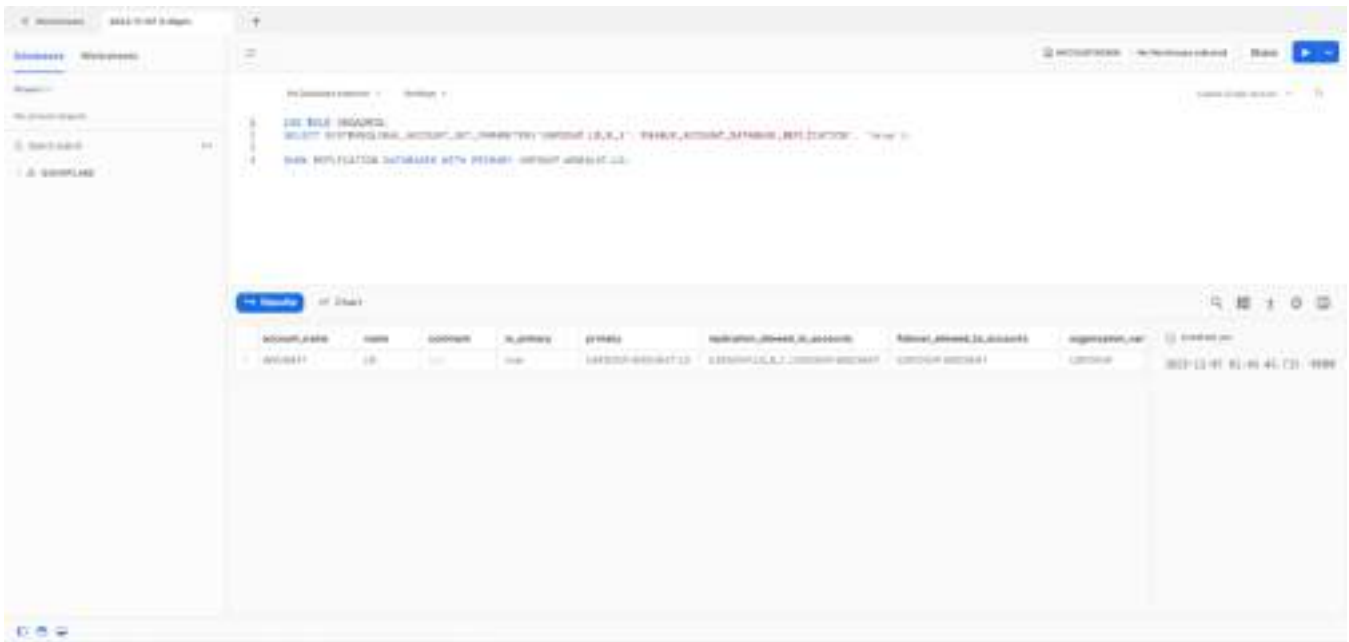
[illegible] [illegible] +

Databases Worksheets

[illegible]

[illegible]

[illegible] ...

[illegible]

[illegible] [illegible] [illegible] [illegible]

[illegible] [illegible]

1 USE ROLE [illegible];
2 SELECT SYSTEM$GLOBAL_ACCOUNT_SET_PARAMETER('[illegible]', 'ENABLE_ACCOUNT_DATABASE_REPLICATION', 'true');
3
4 SHOW REPLICATION DATABASES WITH PRIMARY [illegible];

Results Chart

| account_name | name | comment | is_primary | primary | replication_allowed_to_accounts | failover_allowed_to_accounts | organization_nar |
|---|---|---|---|---|---|---|---|
| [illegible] | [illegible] | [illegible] | true | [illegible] | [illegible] | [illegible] | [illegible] |

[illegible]

2023-11-07 01:46:45.731 -0000